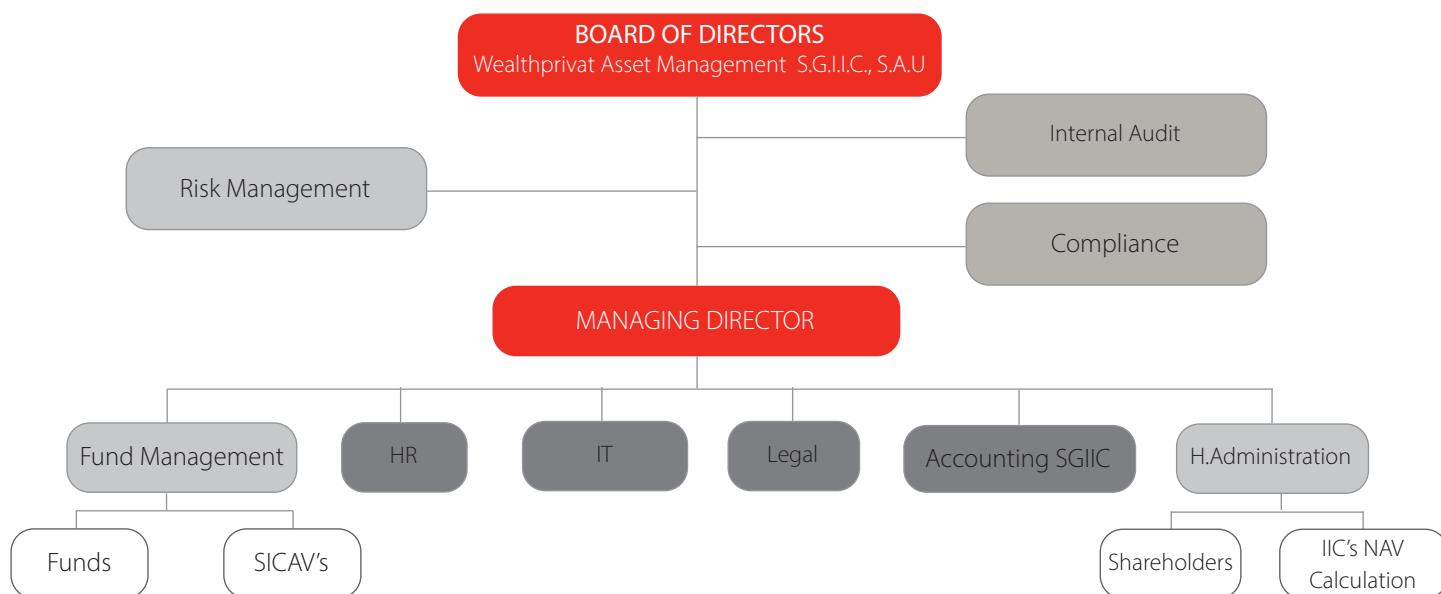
BOARD OF DIRECTORS
Wealthprivat Asset Management S.G.I.I.C., S.A.U

Internal Audit

Risk Management

Compliance

MANAGING DIRECTOR

Fund Management

HR

IT

Legal

Accounting SGIIC

H.Administration

Funds

SICAV's

Shareholders

IIC's NAV Calculation